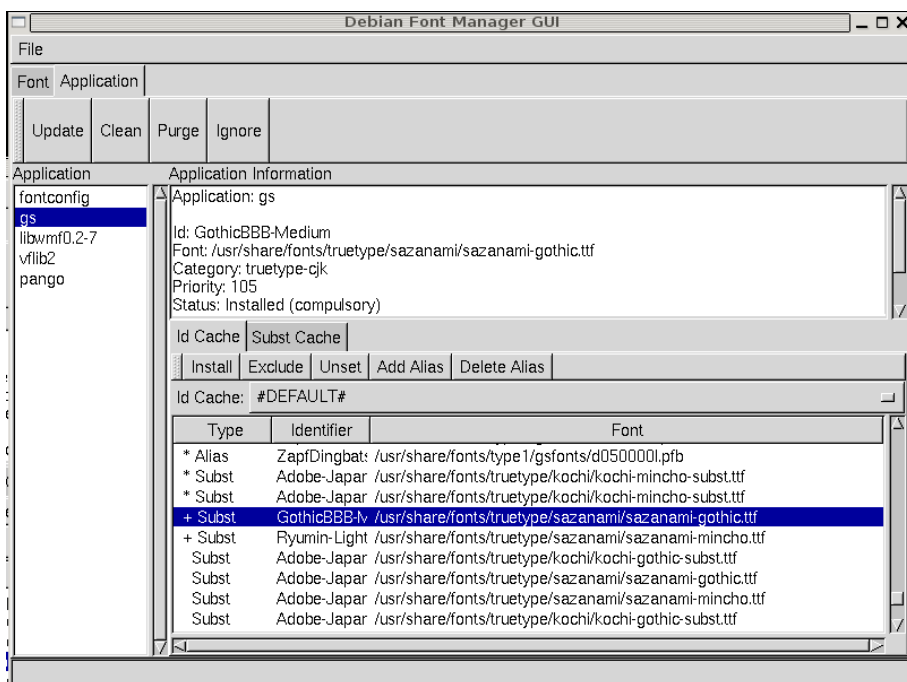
Debian Font Manager GUI

File

Font Application

Update Clean Purge Ignore

Application
fontconfig
gs
libwmf0.2-7
vflib2
pango

Application Information
Application: gs

Id: GothicBBB-Medium
Font: /usr/share/fonts/truetype/sazanami/sazanami-gothic.ttf
Category: truetype-cjk
Priority: 105
Status: Installed (compulsory)

Id Cache Subst Cache

Install Exclude Unset Add Alias Delete Alias

Id Cache: #DEFAULT#

| Type | Identifier | Font |
|---|---|---|
| * Alias | ZapfDingbats | /usr/share/fonts/type1/gsfonts/d050000l.pfb |
| * Subst | Adobe-Japar | /usr/share/fonts/truetype/kochi/kochi-mincho-subst.ttf |
| * Subst | Adobe-Japar | /usr/share/fonts/truetype/kochi/kochi-mincho-subst.ttf |
| + Subst | GothicBBB-N | /usr/share/fonts/truetype/sazanami/sazanami-gothic.ttf |
| + Subst | Ryumin-Light | /usr/share/fonts/truetype/sazanami/sazanami-mincho.ttf |
| Subst | Adobe-Japar | /usr/share/fonts/truetype/kochi/kochi-gothic-subst.ttf |
| Subst | Adobe-Japar | /usr/share/fonts/truetype/sazanami/sazanami-gothic.ttf |
| Subst | Adobe-Japar | /usr/share/fonts/truetype/sazanami/sazanami-mincho.ttf |
| Subst | Adobe-Japar | /usr/share/fonts/truetype/kochi/kochi-gothic-subst.ttf |